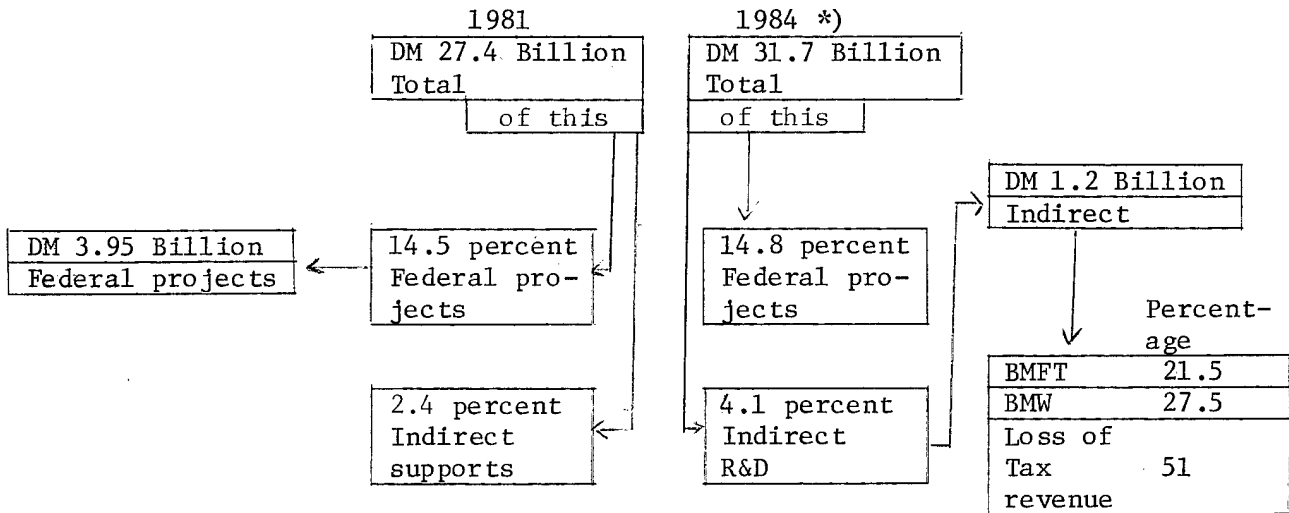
1981

DM 27.4 Billion
Total
of this

1984 *)

DM 31.7 Billion
Total
of this

DM 3.95 Billion
Federal projects

14.5 percent
Federal projects

14.8 percent
Federal projects

DM 1.2 Billion
Indirect

2.4 percent
Indirect
supports

4.1 percent
Indirect
R&D

| | Percentage |
|---|---|
| BMFT | 21.5 |
| BMW | 27.5 |
| Loss of Tax revenue | 51 |